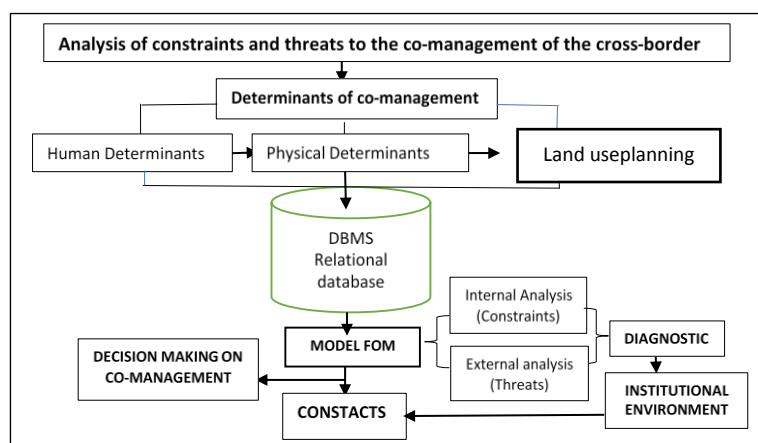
Analysis of constraints and threats to the co-management of the cross-border

Determinants of co-management

Human Determinants

Physical Determinants

Land useplanning

DBMS
Relational
database

Internal Analysis
(Constraints)

External analysis
(Threats)

MODEL FOM

DIAGNOSTIC

DECISION MAKING ON
CO-MANAGEMENT

INSTITUTIONAL
ENVIRONMENT

CONSTACTS